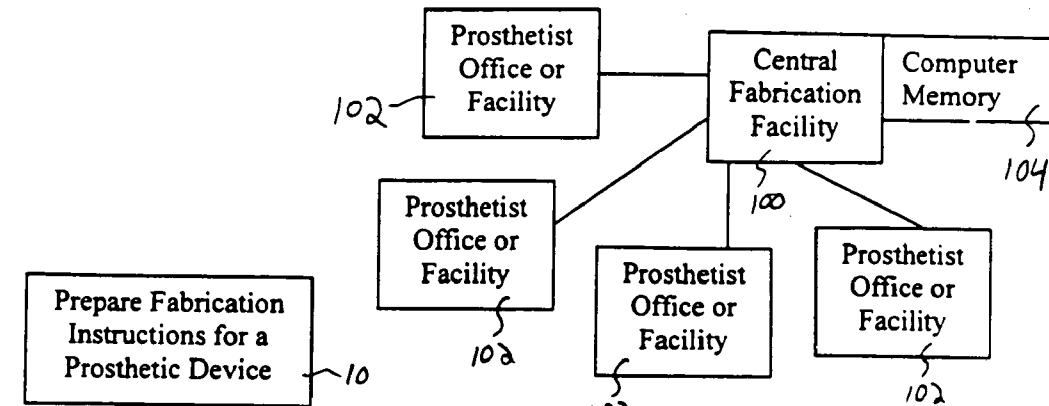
Prosthetist Office or Facility

102

Central Fabrication Facility

Computer Memory

104

100

Prosthetist Office or Facility

102

Prosthetist Office or Facility

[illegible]

Prosthetist Office or Facility

102

Prepare Fabrication Instructions for a Prosthetic Device

10